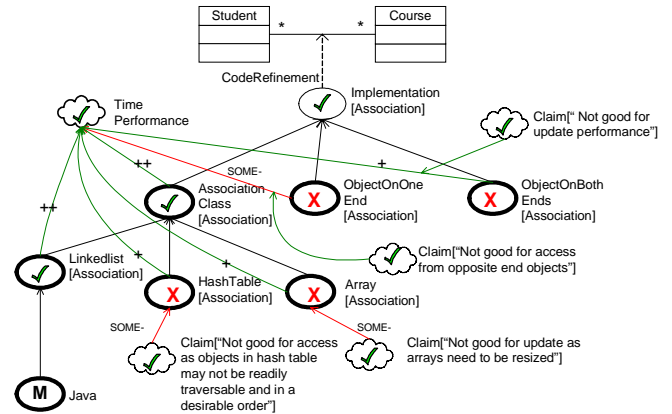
Student
*
*
Course
CodeRefinement
Implementation [Association]
Time Performance
Claim[" Not good for update performance"]
++
SOME-
+
Association Class [Association]
ObjectOnOne End [Association]
ObjectOnBoth Ends [Association]
++
+
Claim["Not good for access from opposite end objects"]
Linkedlist [Association]
+
HashTable [Association]
Array [Association]
SOME-
SOME-
Claim["Not good for access as objects in hash table may not be readily traversable and in a desirable order"]
Claim["Not good for update as arrays need to be resized"]
M
Java